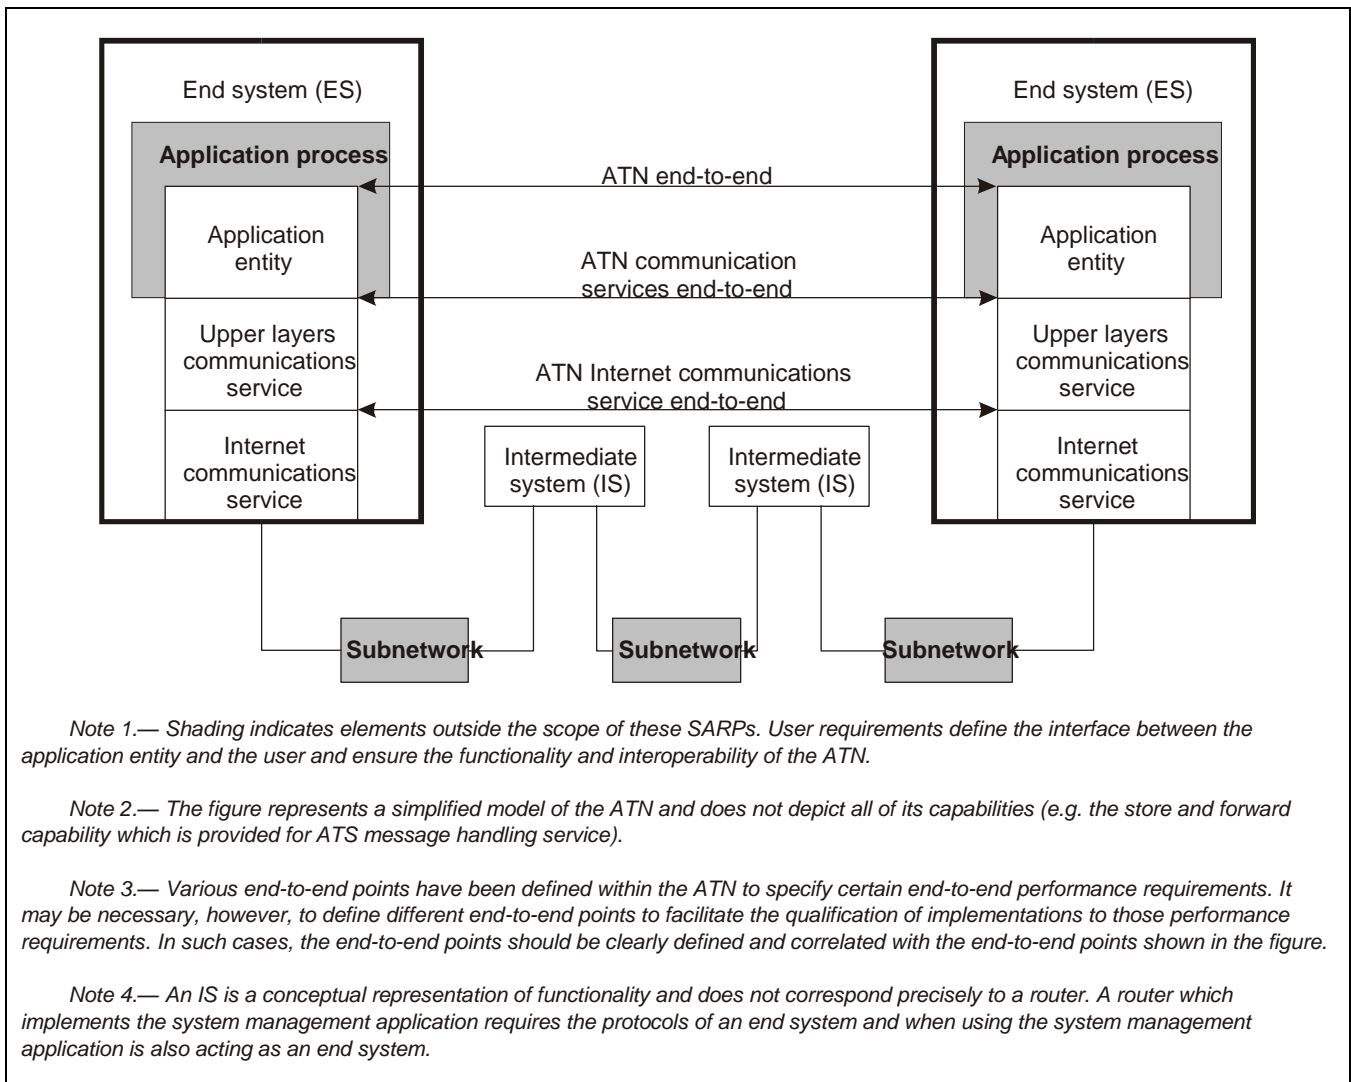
End system (ES)

Application process

Application entity

Upper layers communications service

Internet communications service

ATN end-to-end

ATN communication services end-to-end

ATN Internet communications service end-to-end

Intermediate system (IS)

Intermediate system (IS)

End system (ES)

Application process

Application entity

Upper layers communications service

Internet communications service

Subnetwork

Subnetwork

Subnetwork

Note 1.— Shading indicates elements outside the scope of these SARPs. User requirements define the interface between the application entity and the user and ensure the functionality and interoperability of the ATN.

Note 2.— The figure represents a simplified model of the ATN and does not depict all of its capabilities (e.g. the store and forward capability which is provided for ATS message handling service).

Note 3.— Various end-to-end points have been defined within the ATN to specify certain end-to-end performance requirements. It may be necessary, however, to define different end-to-end points to facilitate the qualification of implementations to those performance requirements. In such cases, the end-to-end points should be clearly defined and correlated with the end-to-end points shown in the figure.

Note 4.— An IS is a conceptual representation of functionality and does not correspond precisely to a router. A router which implements the system management application requires the protocols of an end system and when using the system management application is also acting as an end system.